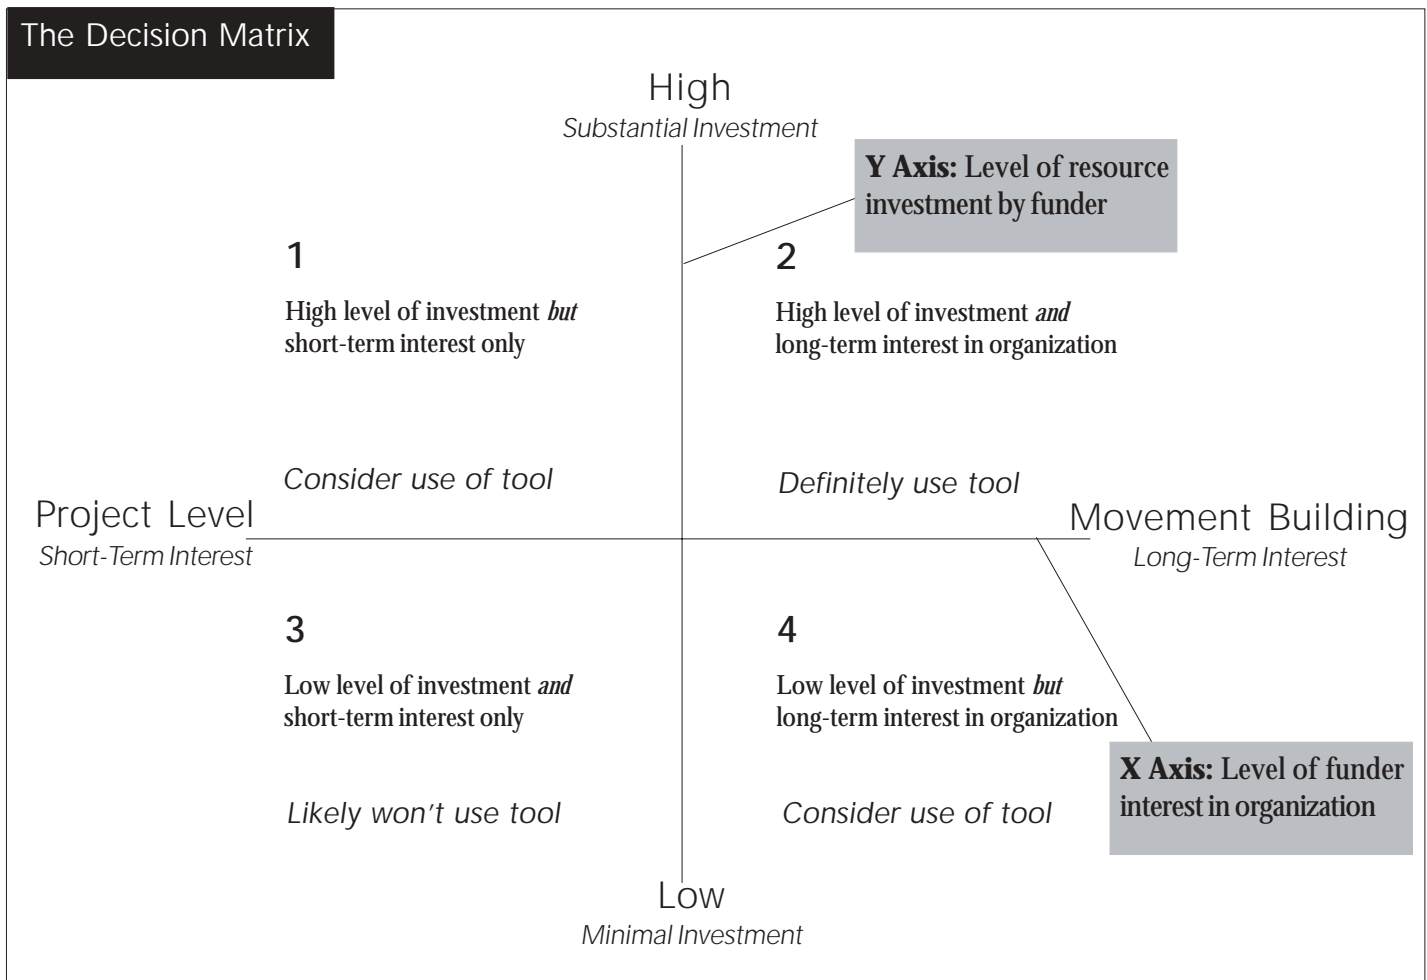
The Decision Matrix

High
Substantial Investment

Y Axis: Level of resource investment by funder

1

High level of investment but short-term interest only

Consider use of tool

2

High level of investment and long-term interest in organization

Definitely use tool

Project Level
Short-Term Interest

Movement Building
Long-Term Interest

3

Low level of investment and short-term interest only

Likely won't use tool

4

Low level of investment but long-term interest in organization

Consider use of tool

X Axis: Level of funder interest in organization

Low
Minimal Investment